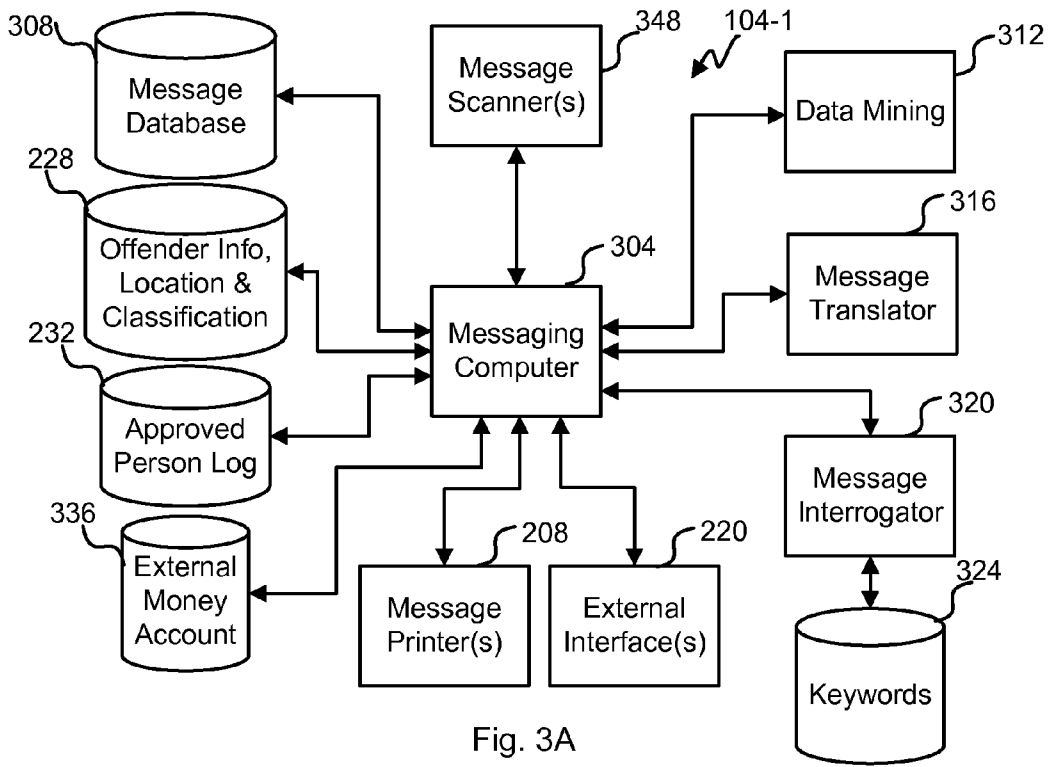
308
Message Database

348
Message Scanner(s)

104-1

312
Data Mining

228
Offender Info, Location & Classification

304
Messaging Computer

316
Message Translator

232
Approved Person Log

320
Message Interrogator

336
External Money Account

208
Message Printer(s)

220
External Interface(s)

324
Keywords

Fig. 3A